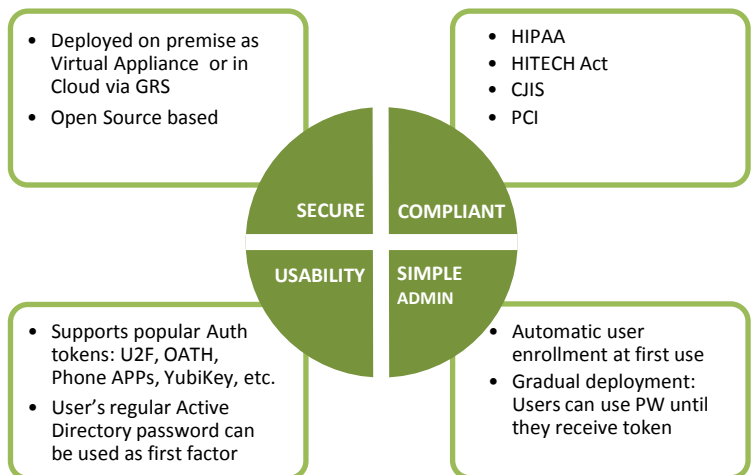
- Deployed on premise as Virtual Appliance or in Cloud via GRS
- Open Source based

- HIPAA
- HITECH Act
- CJIS
- PCI

SECURE

COMPLIANT

USABILITY

SIMPLE ADMIN

- Supports popular Auth tokens: U2F, OATH, Phone APPs, YubiKey, etc.
- User's regular Active Directory password can be used as first factor

- Automatic user enrollment at first use
- Gradual deployment: Users can use PW until they receive token